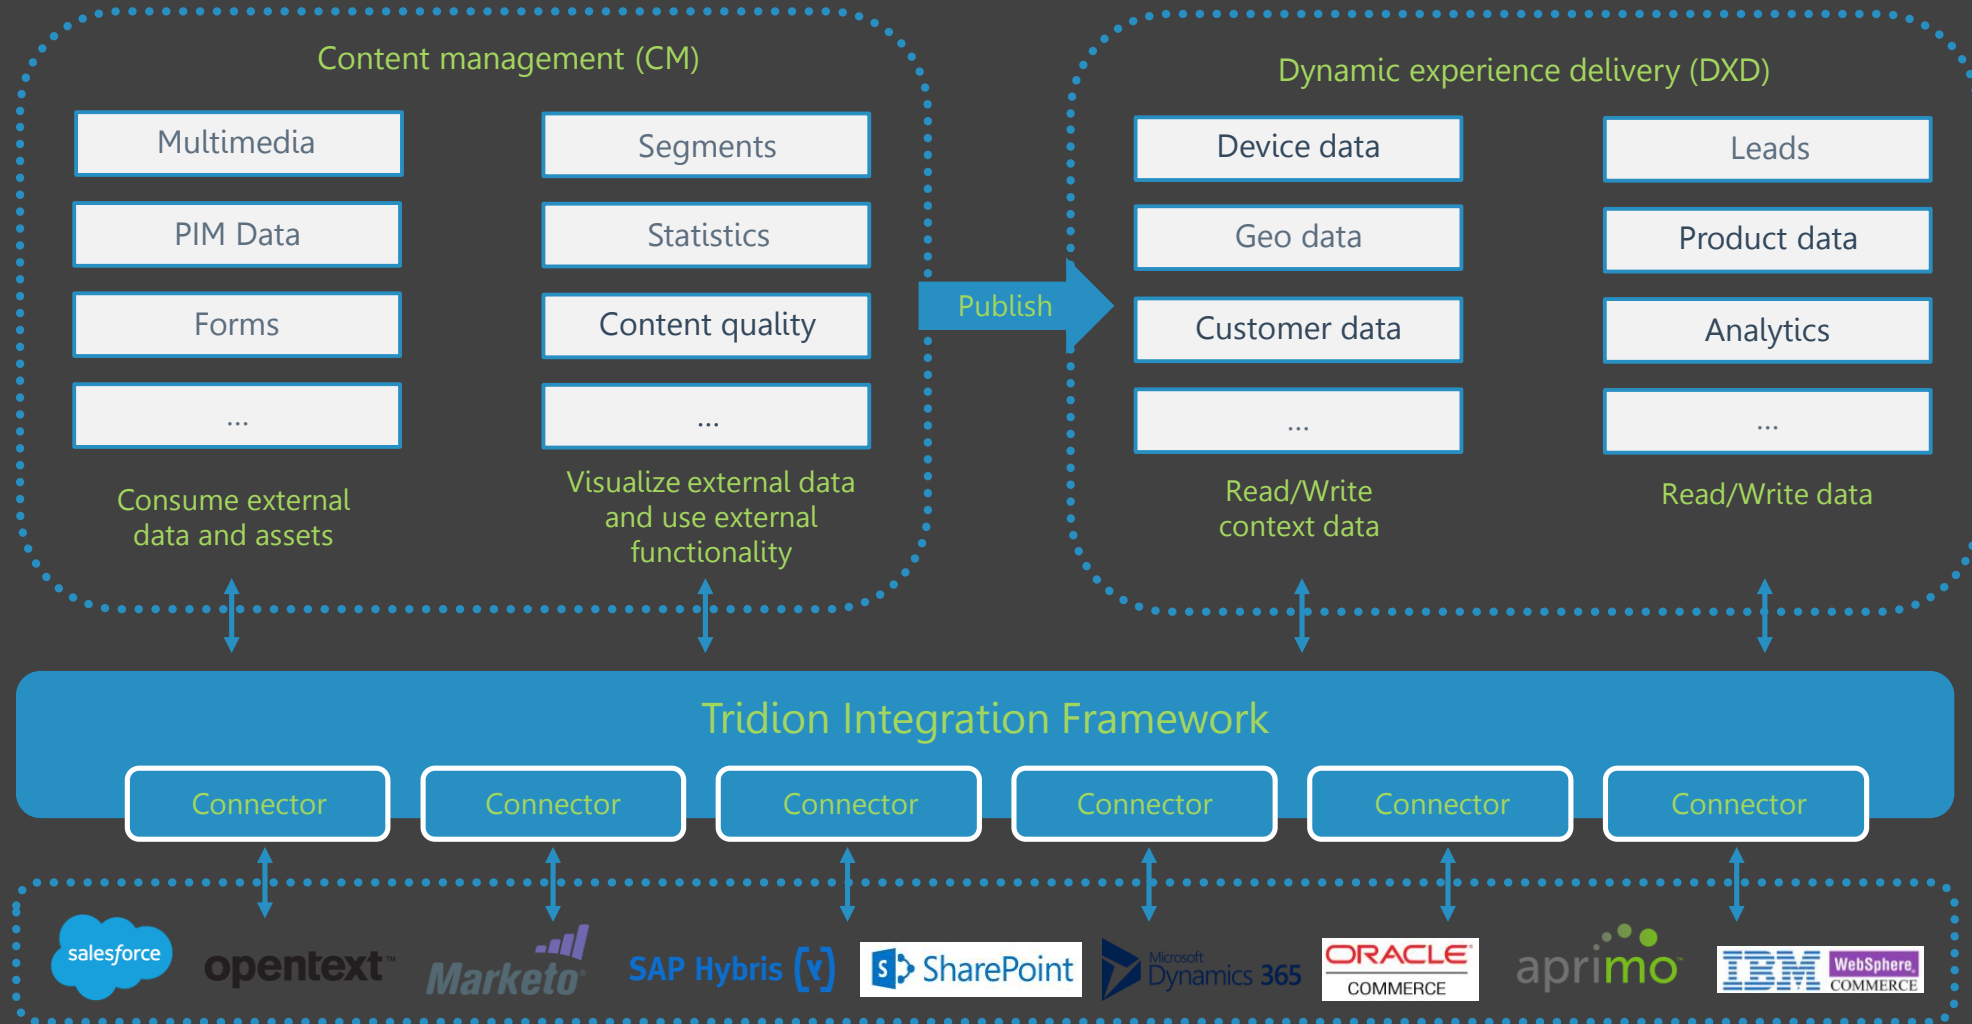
Content management (CM)

Multimedia
PIM Data
Forms
...

Segments
Statistics
Content quality
...

Consume external data and assets

Visualize external data and use external functionality

Publish

Dynamic experience delivery (DXD)

Device data
Geo data
Customer data
...

Leads
Product data
Analytics
...

Read/Write context data

Read/Write data

Tridion Integration Framework

Connector
Connector
Connector
Connector
Connector
Connector

salesforce
opentext
Marketo
SAP Hybris
SharePoint
Microsoft Dynamics 365
ORACLE COMMERCE
aprimo
IBM WebSphere COMMERCE